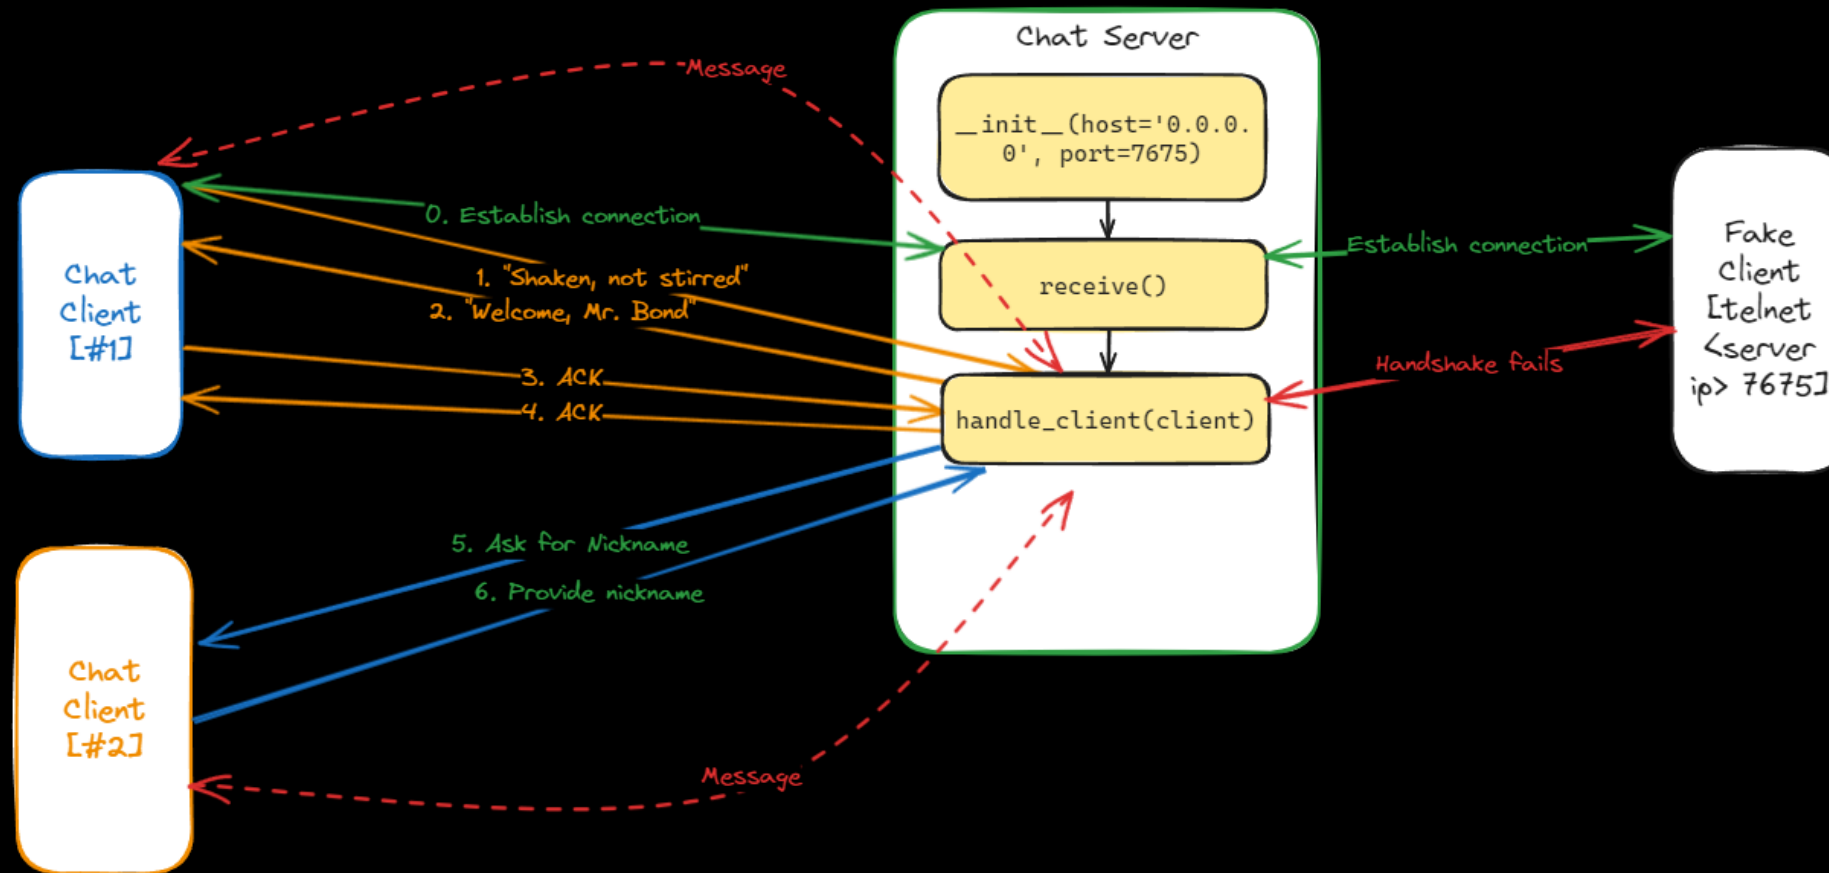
Message

Chat Server

__init__(host='0.0.0.0', port=7675)

Chat Client [#1]

0. Establish connection

receive()

Establish connection

Fake Client [telnet <server ip> 7675]

1. "Shaken, not stirred"

2. "Welcome, Mr. Bond"

3. ACK

4. ACK

Handshake fails

handle_client(client)

5. Ask for Nickname

6. Provide nickname

Chat Client [#2]

Message